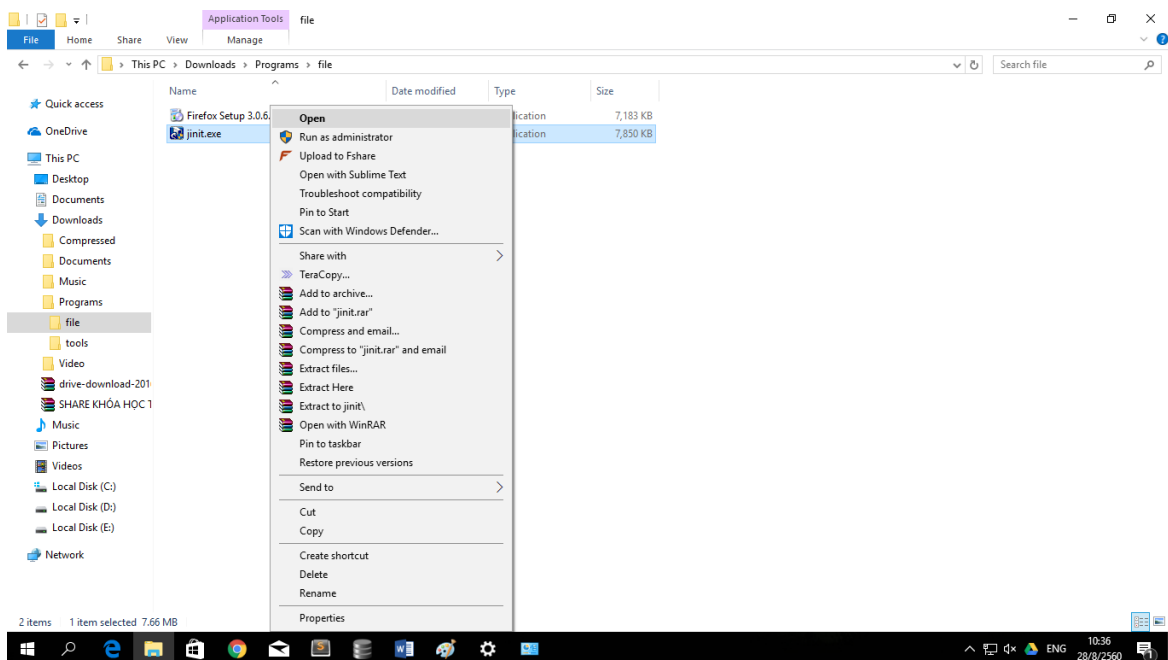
Application Tools file

File Home Share View Manage

This PC › Downloads › Programs › file

Search file

Quick access
OneDrive
This PC
Desktop
Documents
Downloads
Compressed
Documents
Music
Programs
file
tools
Video
drive-download-201
SHARE KHÓA HỌC 1
Music
Pictures
Videos
Local Disk (C:)
Local Disk (D:)
Local Disk (E:)
Network

| Name | Date modified | Type | Size |
|---|---|---|---|
| Firefox Setup 3.0.6. | | lication | 7,183 KB |
| jinit.exe | | lication | 7,850 KB |

Open
Run as administrator
Upload to Fshare
Open with Sublime Text
Troubleshoot compatibility
Pin to Start
Scan with Windows Defender...
Share with
TeraCopy...
Add to archive...
Add to "jinit.rar"
Compress and email...
Compress to "jinit.rar" and email
Extract files...
Extract Here
Extract to jinit\
Open with WinRAR
Pin to taskbar
Restore previous versions
Send to
Cut
Copy
Create shortcut
Delete
Rename
Properties

2 items 1 item selected 7.66 MB

ENG 10:36 28/8/2560